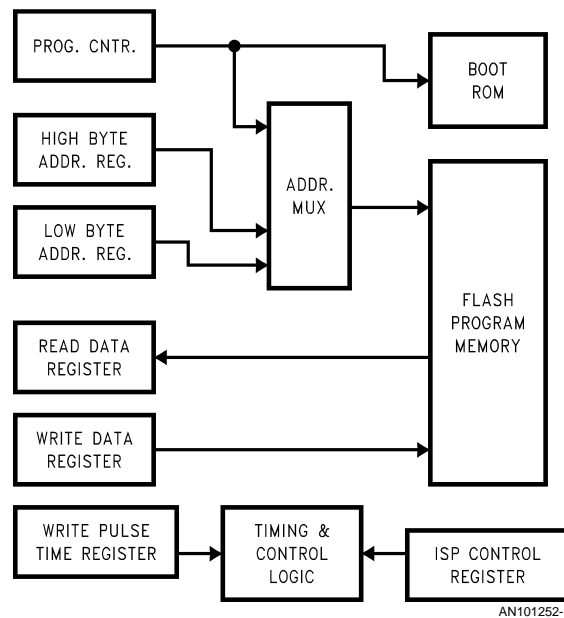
PROG. CNTR.

BOOT ROM

HIGH BYTE ADDR. REG.

ADDR. MUX

LOW BYTE ADDR. REG.

FLASH PROGRAM MEMORY

READ DATA REGISTER

WRITE DATA REGISTER

WRITE PULSE TIME REGISTER

TIMING & CONTROL LOGIC

ISP CONTROL REGISTER

AN101252-